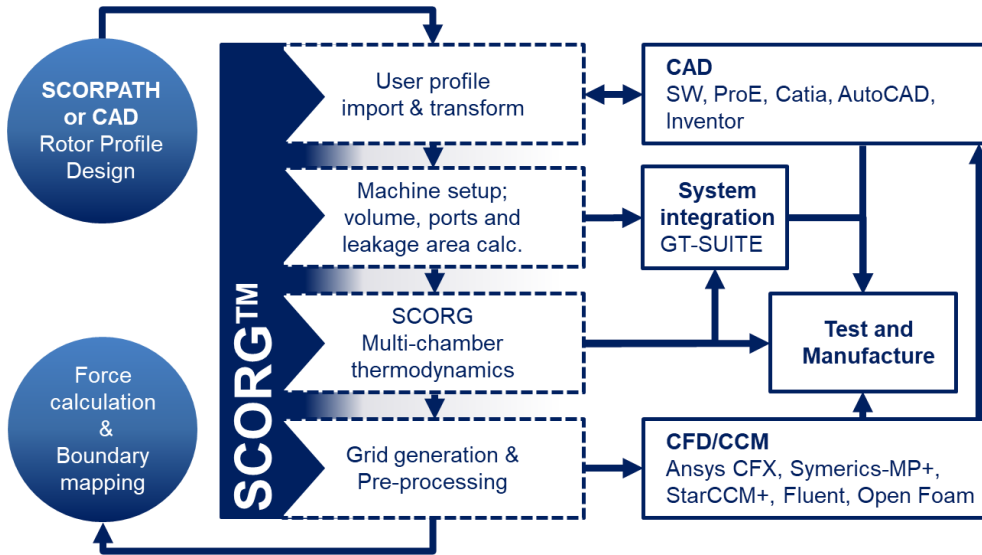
SCORPATH or CAD Rotor Profile Design

Force calculation & Boundary mapping

SCORG™

User profile import & transform

Machine setup; volume, ports and leakage area calc.

SCORG Multi-chamber thermodynamics

Grid generation & Pre-processing

CAD
SW, ProE, Catia, AutoCAD, Inventor

System integration
GT-SUITE

Test and Manufacture

CFD/CCM
Ansys CFX, Symerics-MP+, StarCCM+, Fluent, Open Foam